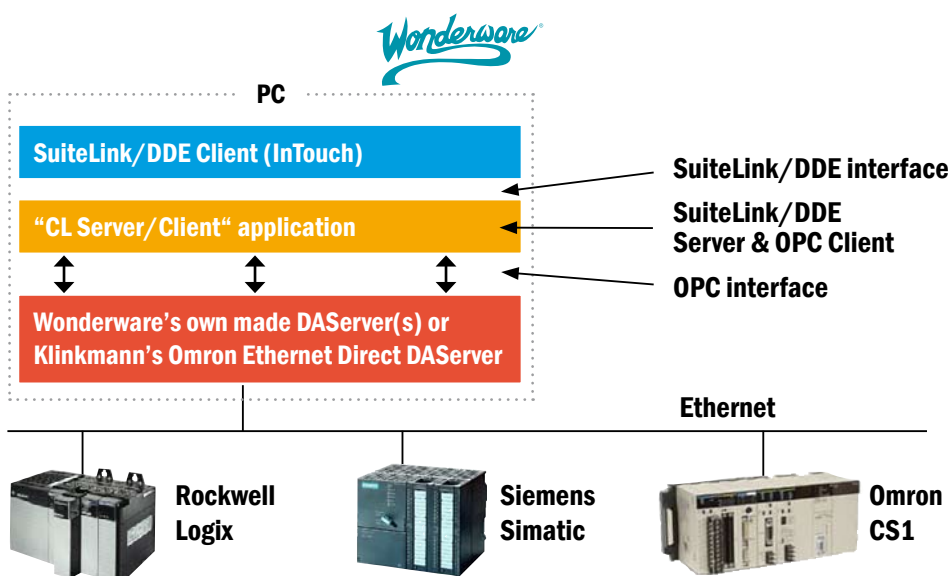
Wonderware®

PC

SuiteLink/DDE Client (InTouch)

"CL Server/Client" application

Wonderware's own made DAServer(s) or Klinkmann's Omron Ethernet Direct DAServer

SuiteLink/DDE interface

SuiteLink/DDE Server & OPC Client

OPC interface

Ethernet

Rockwell Logix

Siemens Simatic

Omron CS1